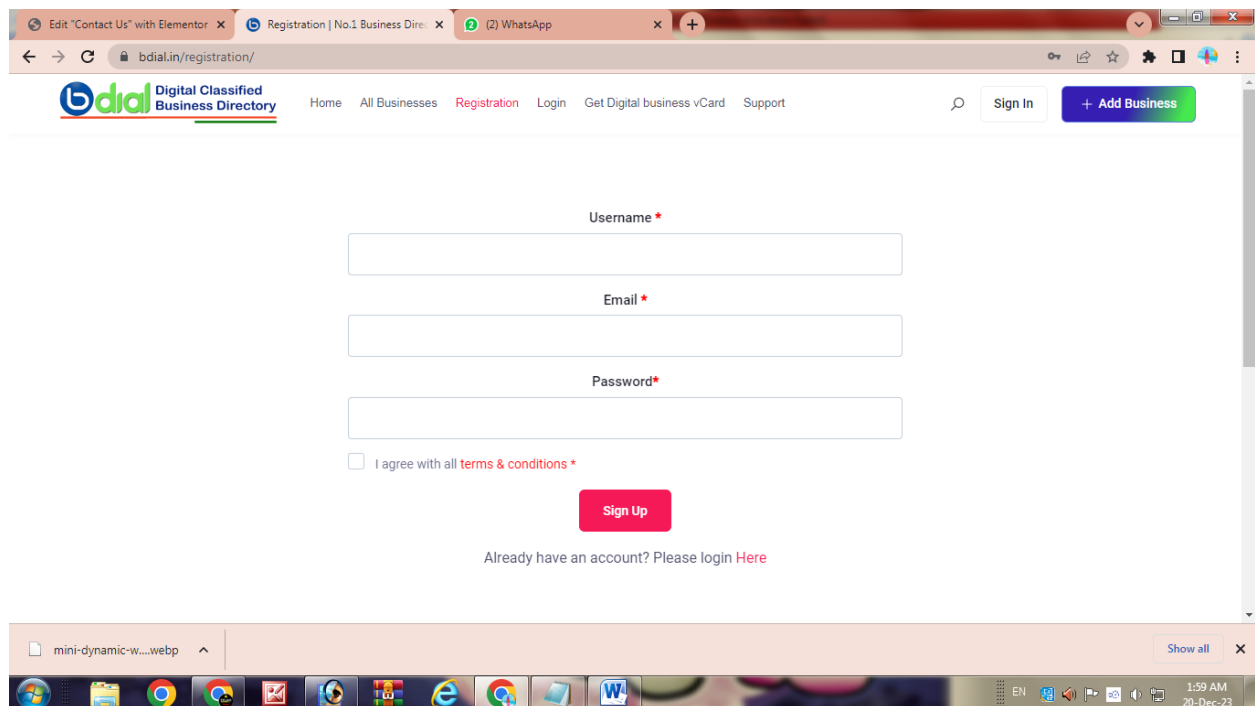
Edit "Contact Us" with Elementor ×
Registration | No.1 Business Direc ×
2 (2) WhatsApp ×
+

bdial.in/registration/

bdial Digital Classified Business Directory

Home All Businesses Registration Login Get Digital business vCard Support

Sign In

+ Add Business

Username *

Email *

Password*

I agree with all terms & conditions *

Sign Up

Already have an account? Please login Here

mini-dynamic-w....webp

Show all

EN

1:59 AM
20-Dec-23